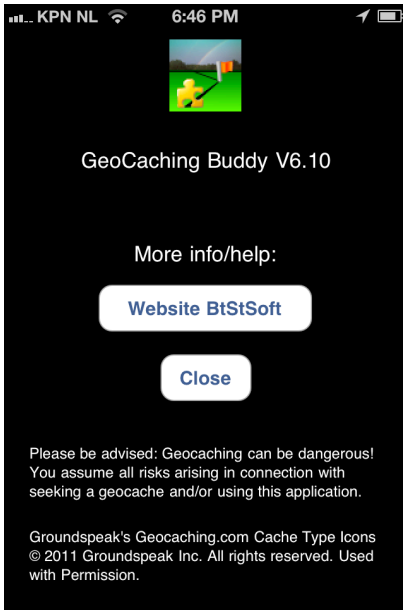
KPN NL 6:46 PM

GeoCaching Buddy V6.10

More info/help:

Website BtStSoft

Close

Please be advised: Geocaching can be dangerous! You assume all risks arising in connection with seeking a geocache and/or using this application.

Groundspeak's Geocaching.com Cache Type Icons © 2011 Groundspeak Inc. All rights reserved. Used with Permission.